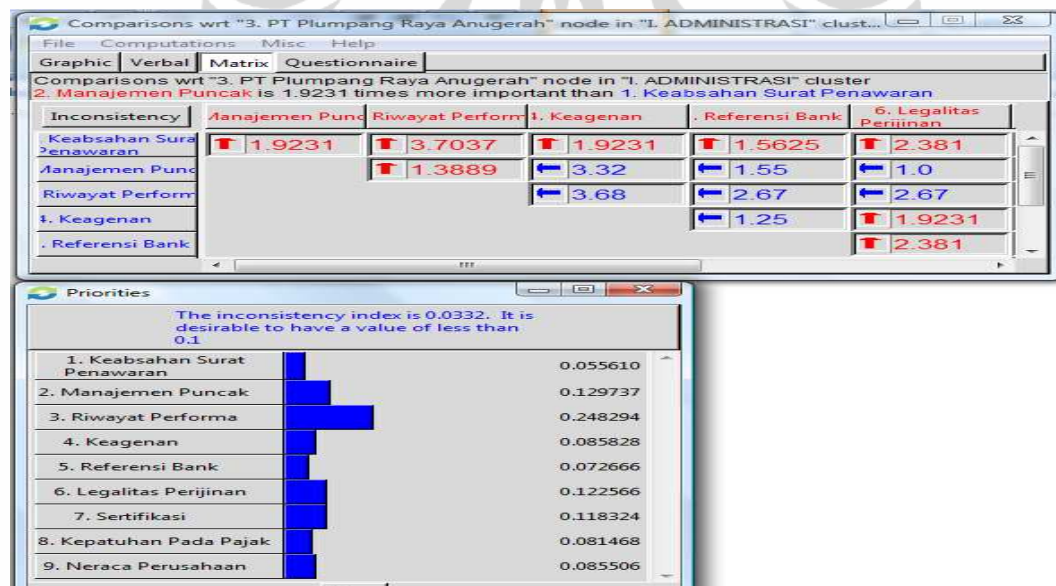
Comparisons wrt "3. PT Plumpang Raya Anugerah" node in "I. ADMINISTRASI" clust...

File Computations Misc Help

Graphic Verbal Matrix Questionnaire

Comparisons wrt "3. PT Plumpang Raya Anugerah" node in "I. ADMINISTRASI" cluster
2. Manajemen Puncak is 1.9231 times more important than 1. Keabsahan Surat Penawaran

| Inconsistency | Manajemen Punc | Riwayat Perform | 1. Keagenan | . Referensi Bank | 6. Legalitas Perijinan |
|---|---|---|---|---|---|
| Keabsahan Surat Penawaran | 1.9231 | 3.7037 | 1.9231 | 1.5625 | 2.381 |
| Manajemen Punc | | 1.3889 | 3.32 | 1.55 | 1.0 |
| Riwayat Perform | | | 3.68 | 2.67 | 2.67 |
| 4. Keagenan | | | | 1.25 | 1.9231 |
| . Referensi Bank | | | | | 2.381 |

Priorities

The inconsistency index is 0.0332. It is desirable to have a value of less than 0.1

| | |
|---|---|
| 1. Keabsahan Surat Penawaran | 0.055610 |
| 2. Manajemen Puncak | 0.129737 |
| 3. Riwayat Performa | 0.248294 |
| 4. Keagenan | 0.085828 |
| 5. Referensi Bank | 0.072666 |
| 6. Legalitas Perijinan | 0.122566 |
| 7. Sertifikasi | 0.118324 |
| 8. Kepatuhan Pada Pajak | 0.081468 |
| 9. Neraca Perusahaan | 0.085506 |